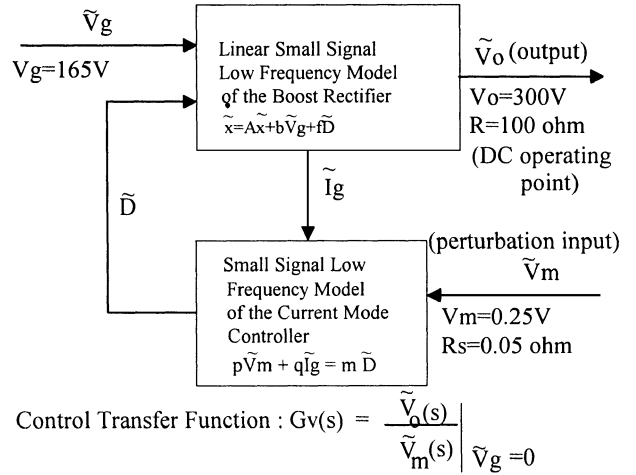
$\tilde{V}g$

Vg=165V

Linear Small Signal Low Frequency Model of the Boost Rectifier

$\tilde{x}=A\tilde{x}+b\tilde{V}g+f\tilde{D}$

$\tilde{V}o$ (output)

Vo=300V

R=100 ohm

(DC operating point)

$\tilde{D}$

$\tilde{I}g$

(perturbation input)

$\tilde{V}m$

Small Signal Low Frequency Model of the Current Mode Controller

$p\tilde{V}m + q\tilde{I}g = m\tilde{D}$

Vm=0.25V

Rs=0.05 ohm

Control Transfer Function : Gv(s) = $\left.\frac{\tilde{V}_o(s)}{\tilde{V}_m(s)}\right|_{\tilde{V}g=0}$